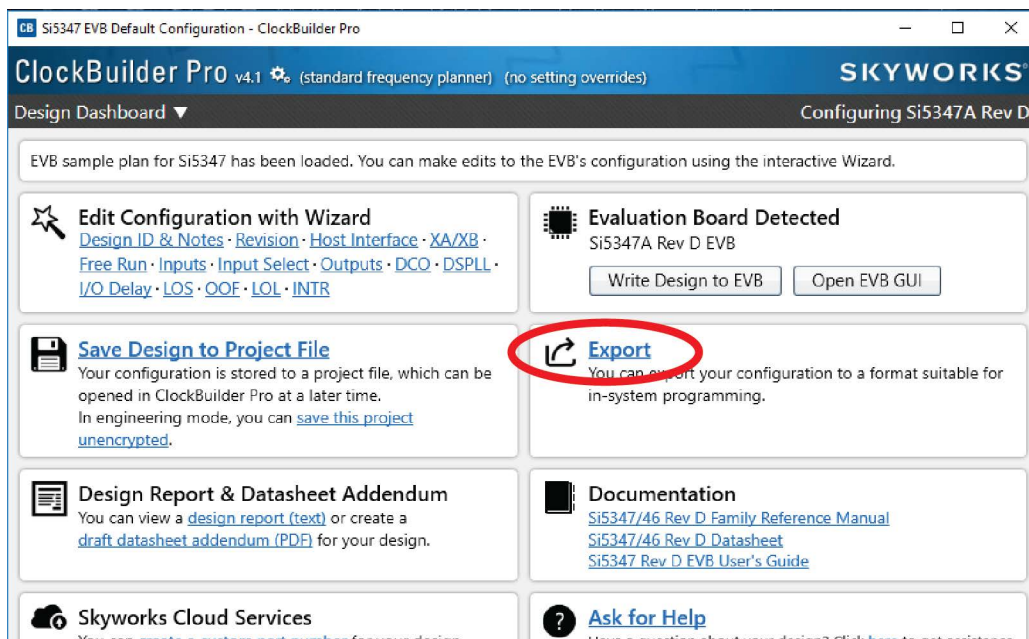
CB Si5347 EVB Default Configuration - ClockBuilder Pro

ClockBuilder Pro v4.1 (standard frequency planner) (no setting overrides)

SKYWORKS

Design Dashboard ▼

Configuring Si5347A Rev D

EVB sample plan for Si5347 has been loaded. You can make edits to the EVB's configuration using the interactive Wizard.

Edit Configuration with Wizard
Design ID & Notes · Revision · Host Interface · XA/XB · Free Run · Inputs · Input Select · Outputs · DCO · DSPLL · I/O Delay · LOS · OOF · LOL · INTR

Evaluation Board Detected
Si5347A Rev D EVB

Write Design to EVB

Open EVB GUI

Save Design to Project File
Your configuration is stored to a project file, which can be opened in ClockBuilder Pro at a later time.
In engineering mode, you can save this project unencrypted.

Export
You can export your configuration to a format suitable for in-system programming.

Design Report & Datasheet Addendum
You can view a design report (text) or create a draft datasheet addendum (PDF) for your design.

Documentation
Si5347/46 Rev D Family Reference Manual
Si5347/46 Rev D Datasheet
Si5347 Rev D EVB User's Guide

Skyworks Cloud Services
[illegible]

Ask for Help
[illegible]